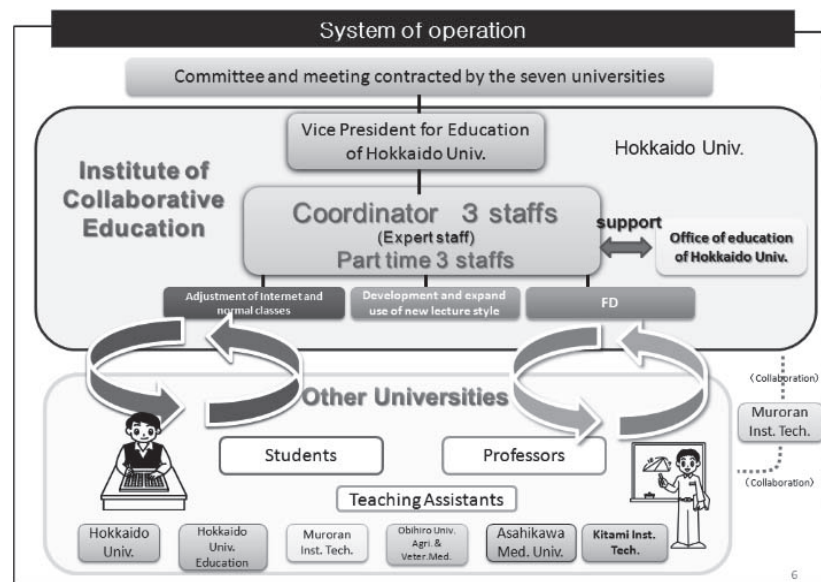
System of operation

Committee and meeting contracted by the seven universities

Vice President for Education of Hokkaido Univ.

Hokkaido Univ.

Institute of Collaborative Education

Coordinator 3 staffs
(Expert staff)
Part time 3 staffs

support

Office of education of Hokkaido Univ.

Adjustment of Internet and normal classes

Development and expand use of new lecture style

FD

Other Universities

(Collaboration)

Muroran Inst. Tech.

(Collaboration)

Students

Professors

Teaching Assistants

Hokkaido Univ.

Hokkaido Univ. Education

Muroran Inst. Tech.

Obihiro Univ. Agri. & Veter.Med.

Asahikawa Med. Univ.

Kitami Inst. Tech.

6